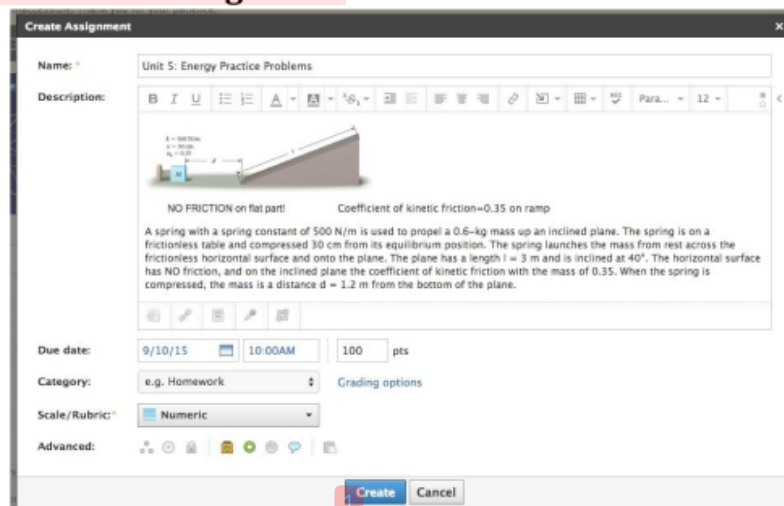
Create Assignment

×

Name: *

Unit 5: Energy Practice Problems

Description:

B I U A Para... 12

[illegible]

NO FRICTION on flat part!

Coefficient of kinetic friction=0.35 on ramp

A spring with a spring constant of 500 N/m is used to propel a 0.6-kg mass up an inclined plane. The spring is on a frictionless table and compressed 30 cm from its equilibrium position. The spring launches the mass from rest across the frictionless horizontal surface and onto the plane. The plane has a length l = 3 m and is inclined at 40°. The horizontal surface has NO friction, and on the inclined plane the coefficient of kinetic friction with the mass of 0.35. When the spring is compressed, the mass is a distance d = 1.2 m from the bottom of the plane.

Due date:

9/10/15

10:00AM

100

pts

Category:

e.g. Homework

Grading options

Scale/Rubric: *

Numeric

Advanced:

Create

Cancel